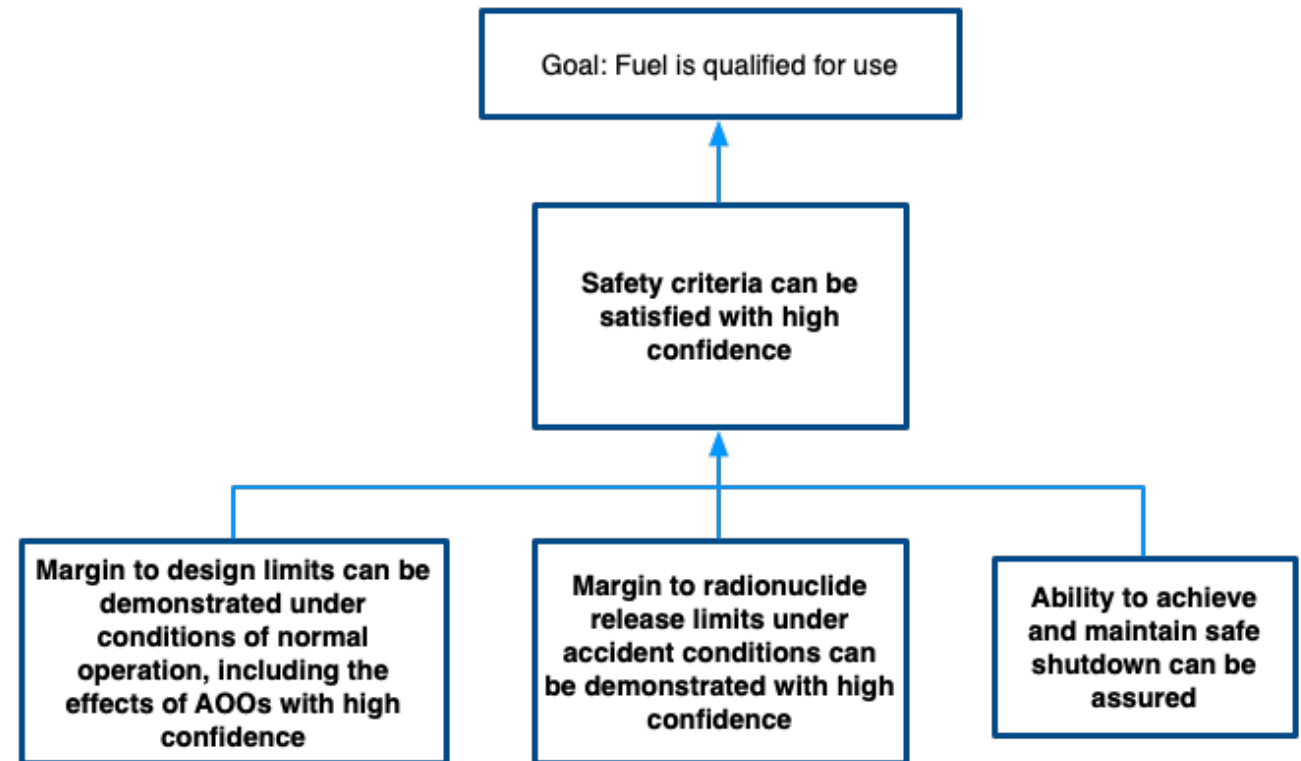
Goal: Fuel is qualified for use

Safety criteria can be satisfied with high confidence

Margin to design limits can be demonstrated under conditions of normal operation, including the effects of AOOs with high confidence

Margin to radionuclide release limits under accident conditions can be demonstrated with high confidence

Ability to achieve and maintain safe shutdown can be assured